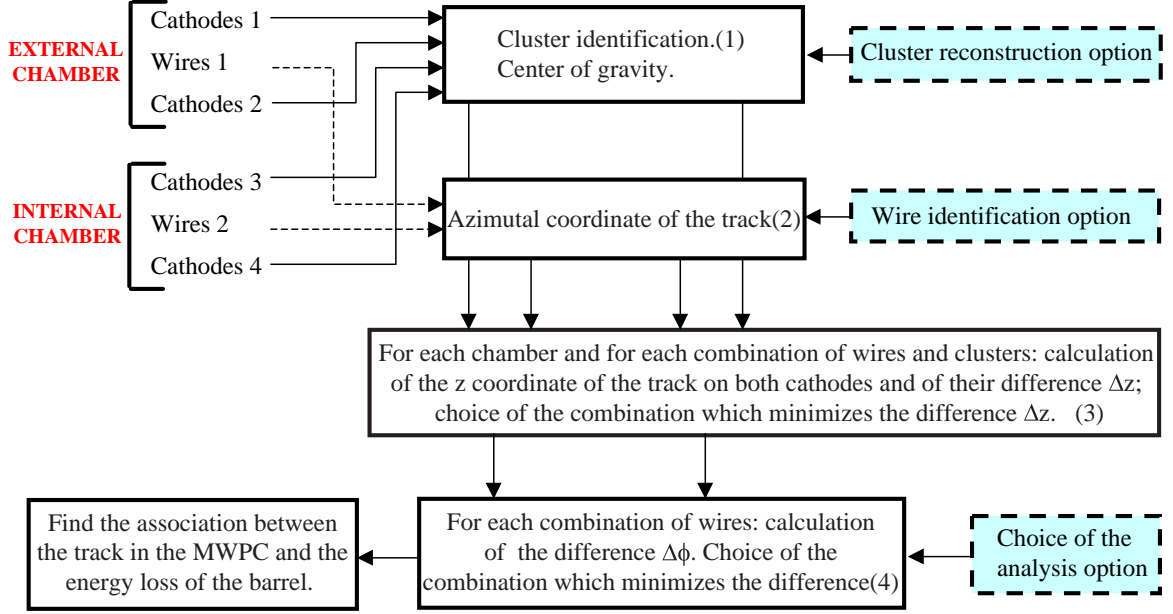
EXTERNAL CHAMBER

Cathodes 1
Wires 1
Cathodes 2

INTERNAL CHAMBER

Cathodes 3
Wires 2
Cathodes 4

Cluster identification.(1)
Center of gravity.

Cluster reconstruction option

Azimutal coordinate of the track(2)

Wire identification option

For each chamber and for each combination of wires and clusters: calculation of the z coordinate of the track on both cathodes and of their difference $\Delta z$; choice of the combination which minimizes the difference $\Delta z$. (3)

Find the association between the track in the MWPC and the energy loss of the barrel.

For each combination of wires: calculation of the difference $\Delta\phi$. Choice of the combination which minimizes the difference(4)

Choice of the analysis option